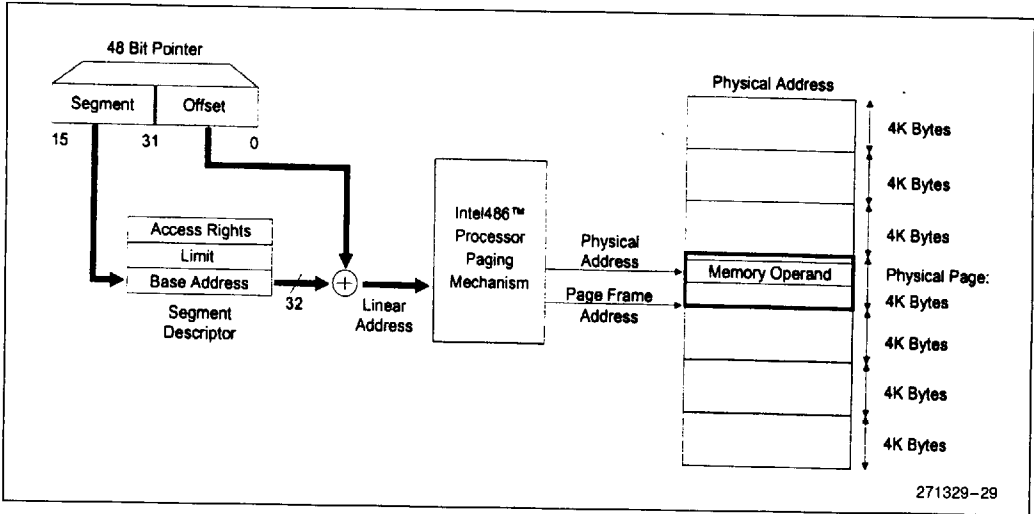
48 Bit Pointer

Segment

Offset

15

31

0

Access Rights

Limit

Base Address

Segment Descriptor

32

Linear Address

Intel486™ Processor Paging Mechanism

Physical Address

Page Frame Address

Physical Address

4K Bytes

4K Bytes

4K Bytes

Memory Operand

Physical Page: 4K Bytes

4K Bytes

4K Bytes

4K Bytes

271329–29